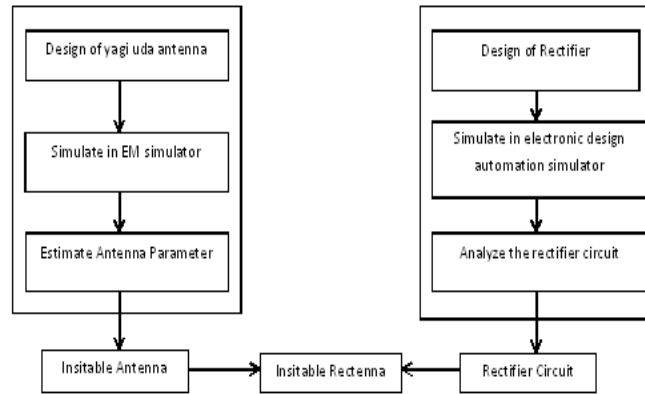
Design of yagi uda antenna

Simulate in EM simulator

Estimate Antenna Parameter

Design of Rectifier

Simulate in electronic design automation simulator

Analyze the rectifier circuit

Insitable Antenna

Insitable Rectenna

Rectifier Circuit